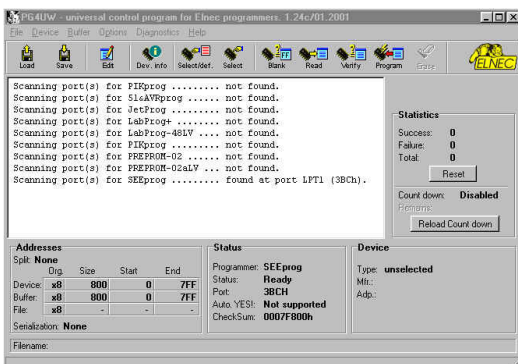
PG4UW - universal control program for Elnec programmers. 1.24c/01.2001

File Device Buffer Options Diagnostics Help

Load Save Edit Dev. info Select/def. Select Blank Read Verify Program Erase

ELNEC

Scanning port(s) for PIKprog ......... not found.
Scanning port(s) for SieAVRprog ...... not found.
Scanning port(s) for JetProg ......... not found.
Scanning port(s) for LabProg+ ........ not found.
Scanning port(s) for LabProg-48LV .... not found.
Scanning port(s) for PIKprog ......... not found.
Scanning port(s) for PREPROM-02 ...... not found.
Scanning port(s) for PREPROM-02aLV ... not found.
Scanning port(s) for SEEprog ......... found at port LPT1 (3BCh).

Statistics
Success: 0
Failure: 0
Total: 0
Reset

Count down: Disabled
Remains:
Reload Count down

Addresses
Split: None

| | Org. | Size | Start | End |
|---|---|---|---|---|
| Device: | x8 | 800 | 0 | 7FF |
| Buffer: | x8 | 800 | 0 | 7FF |
| File: | x8 | - | - | - |

Serialization: None

Status
Programmer: SEEprog
Status: Ready
Port: 3BCH
Auto. YES!: Not supported
CheckSum: 0007F800h

Device
Type: unselected
Mfr.:
Adp.:

Filename: